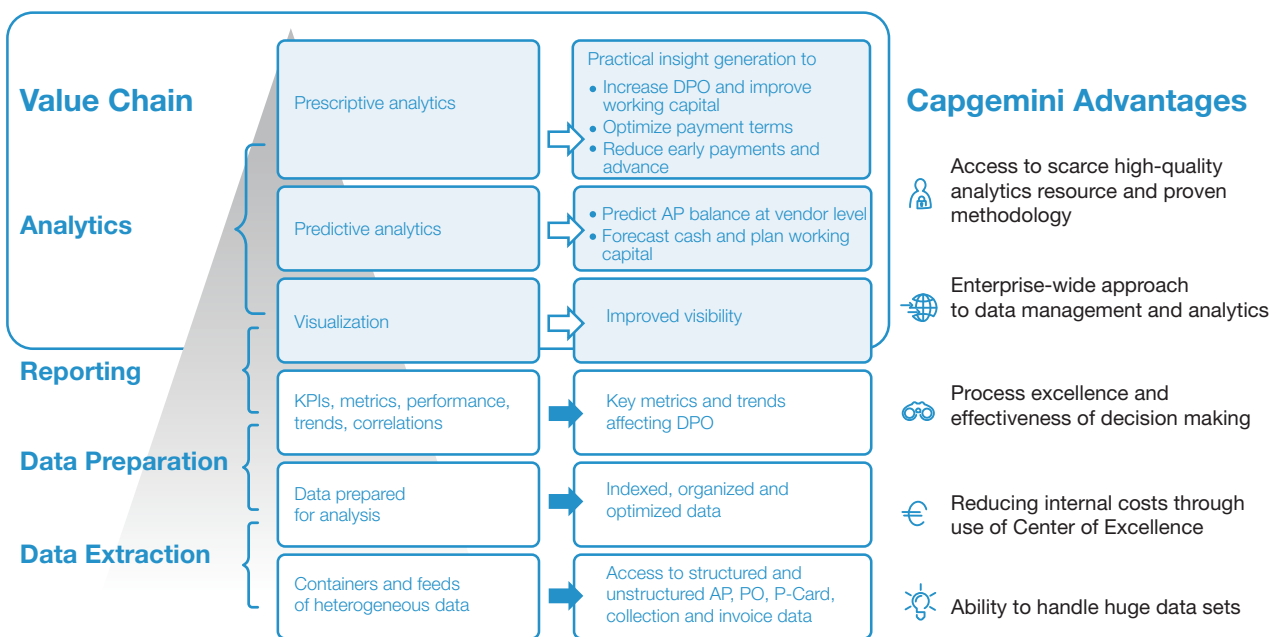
Value Chain

Analytics

Reporting

Data Preparation

Data Extraction

Prescriptive analytics

Practical insight generation to
• Increase DPO and improve working capital
• Optimize payment terms
• Reduce early payments and advance

Predictive analytics

• Predict AP balance at vendor level
• Forecast cash and plan working capital

Visualization

Improved visibility

KPIs, metrics, performance, trends, correlations

Key metrics and trends affecting DPO

Data prepared for analysis

Indexed, organized and optimized data

Containers and feeds of heterogeneous data

Access to structured and unstructured AP, PO, P-Card, collection and invoice data

Capgemini Advantages

Access to scarce high-quality analytics resource and proven methodology

Enterprise-wide approach to data management and analytics

Process excellence and effectiveness of decision making

Reducing internal costs through use of Center of Excellence

Ability to handle huge data sets